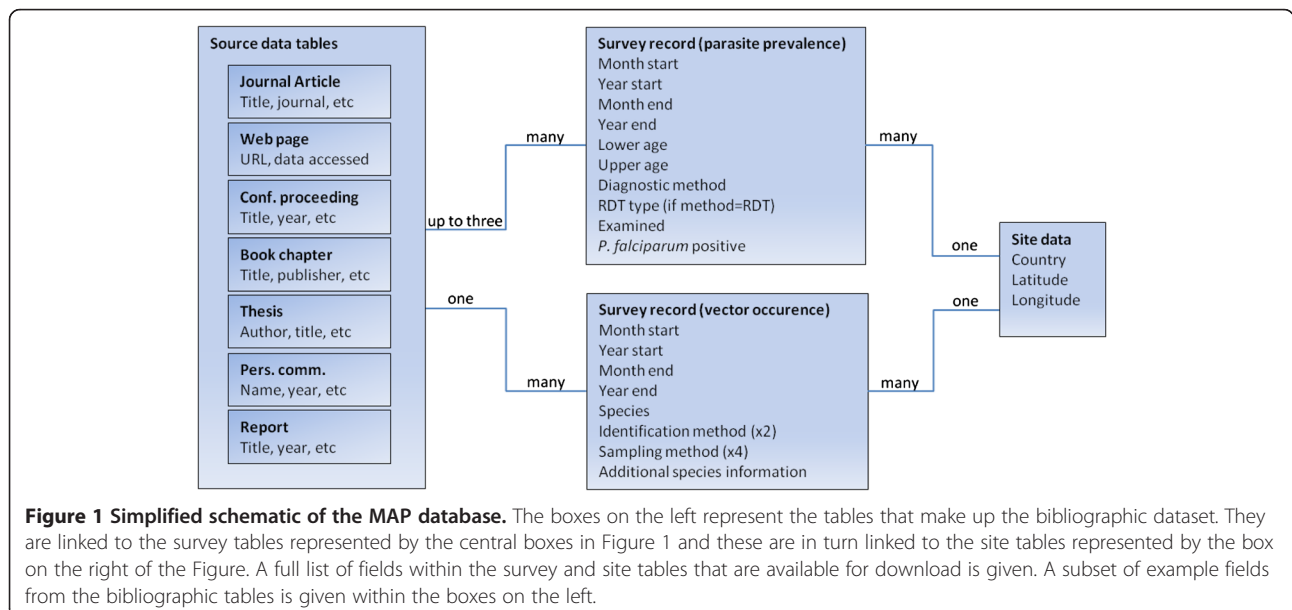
Source data tables

Journal Article
Title, journal, etc

Web page
URL, data accessed

Conf. proceeding
Title, year, etc

Book chapter
Title, publisher, etc

Thesis
Author, title, etc

Pers. comm.
Name, year, etc

Report
Title, year, etc

many

up to three

one

many

Survey record (parasite prevalence)
Month start
Year start
Month end
Year end
Lower age
Upper age
Diagnostic method
RDT type (if method=RDT)
Examined
*P. falciparum* positive

Survey record (vector occurence)
Month start
Year start
Month end
Year end
Species
Identification method (x2)
Sampling method (x4)
Additional species information

many

one

one

many

Site data
Country
Latitude
Longitude

**Figure 1 Simplified schematic of the MAP database.** The boxes on the left represent the tables that make up the bibliographic dataset. They are linked to the survey tables represented by the central boxes in Figure 1 and these are in turn linked to the site tables represented by the box on the right of the Figure. A full list of fields within the survey and site tables that are available for download is given. A subset of example fields from the bibliographic tables is given within the boxes on the left.